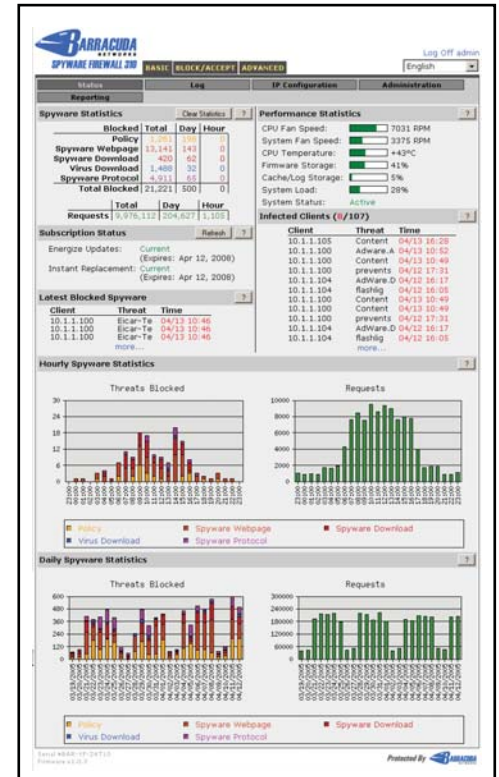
BARRACUDA NETWORKS
SPYWARE FIREWALL 310

BASIC BLOCK/ACCEPT ADVANCED

Log Off admin
English

Status | Log | IP Configuration | Administration
Reporting

Spyware Statistics
Clear Statistics ?

| Blocked | Total | Day | Hour |
|---|---|---|---|
| Policy | 1,261 | 158 | 0 |
| Spyware Webpage | 13,141 | 143 | 0 |
| Spyware Download | 420 | 62 | 0 |
| Virus Download | 1,488 | 32 | 0 |
| Spyware Protocol | 4,911 | 65 | 0 |
| Total Blocked | 21,221 | 500 | 0 |

| | Total | Day | Hour |
|---|---|---|---|
| Requests | 9,976,112 | 204,627 | 1,105 |

Subscription Status
Refresh ?

Energize Updates: Current
(Expires: Apr 12, 2008)
Instant Replacement: Current
(Expires: Apr 12, 2008)

Latest Blocked Spyware
?

| Client | Threat | Time |
|---|---|---|
| 10.1.1.100 | Eicar-Te | 04/13 10:46 |
| 10.1.1.100 | Eicar-Te | 04/13 10:46 |
| 10.1.1.100 | Eicar-Te | 04/13 10:46 |

Performance Statistics
?

CPU Fan Speed: 7031 RPM
System Fan Speed: 3375 RPM
CPU Temperature: +43°C
Firmware Storage: 41%
Cache/Log Storage: 5%
System Load: 28%
System Status: Active

Infected Clients (8/107)

| Client | Threat | Time |
|---|---|---|
| 10.1.1.105 | Content | 04/13 16:28 |
| 10.1.1.100 | AdWare.A | 04/13 10:52 |
| 10.1.1.100 | Content | 04/13 10:49 |
| 10.1.1.100 | prevents | 04/12 17:31 |
| 10.1.1.104 | AdWare.D | 04/12 16:17 |
| 10.1.1.104 | flashig | 04/12 16:05 |
| 10.1.1.100 | Content | 04/13 10:49 |
| 10.1.1.100 | Content | 04/13 10:49 |
| 10.1.1.100 | prevents | 04/12 17:31 |
| 10.1.1.104 | AdWare.D | 04/12 16:17 |
| 10.1.1.104 | flashig | 04/12 16:05 |

more...

Hourly Spyware Statistics
?

Threats Blocked
30 25 20 15 10 5 0

Requests
10000 8000 6000 4000 2000 0

Policy | Spyware Webpage | Spyware Download
Virus Download | Spyware Protocol

Daily Spyware Statistics
?

Threats Blocked
600 500 400 300 200 100 0

Requests
300000 240000 180000 120000 60000 0

Policy | Spyware Webpage | Spyware Download
Virus Download | Spyware Protocol

Serial #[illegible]
Firmware v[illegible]

Protected By BARRACUDA